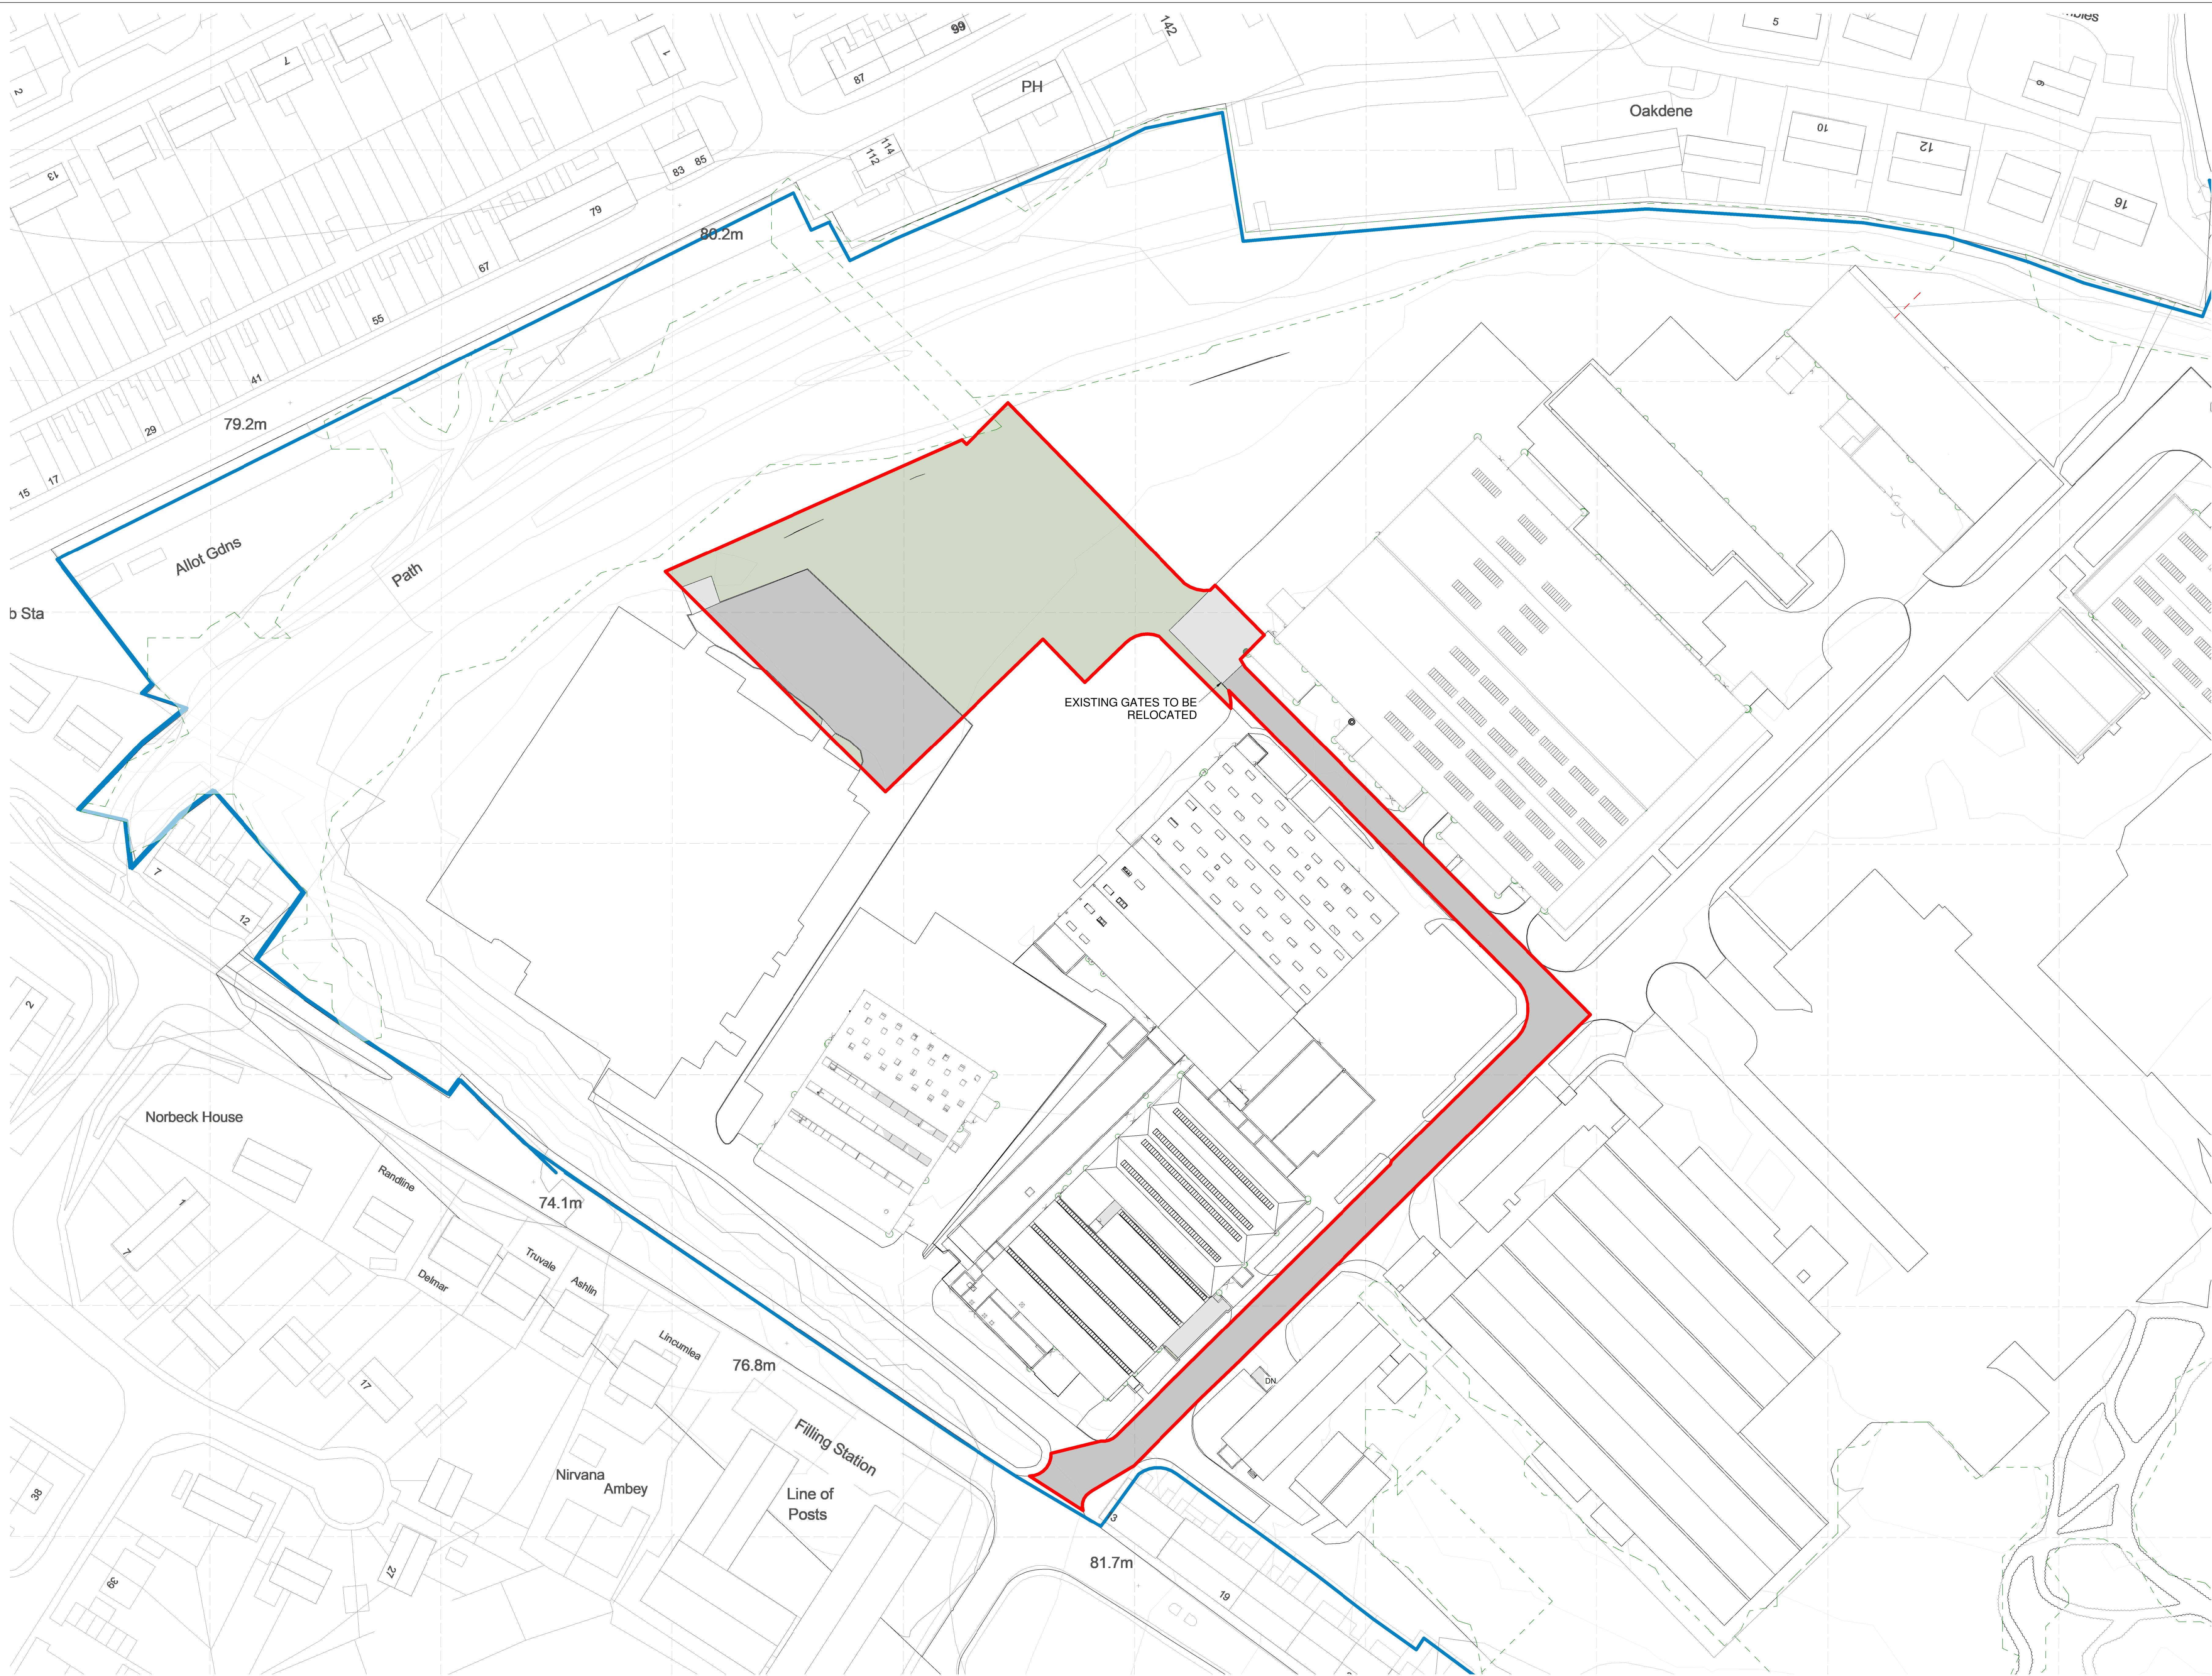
99
142
5
7
1
87
PH
Oakdene
6
2
10
12
114
112
83
85
13
79
16
80.2m
67
55
41
79.2m
29
15
17
Allot Gdns
Path
b Sta
EXISTING GATES TO BE RELOCATED
7
12
2
Norbeck House
Randine
74.1m
1
7
Truvale
Delmar
Ashlin
Lincumlea
76.8m
17
Filling Station
Nirvana
Ambey
Line of Posts
38
39
27
DN
3
81.7m
19